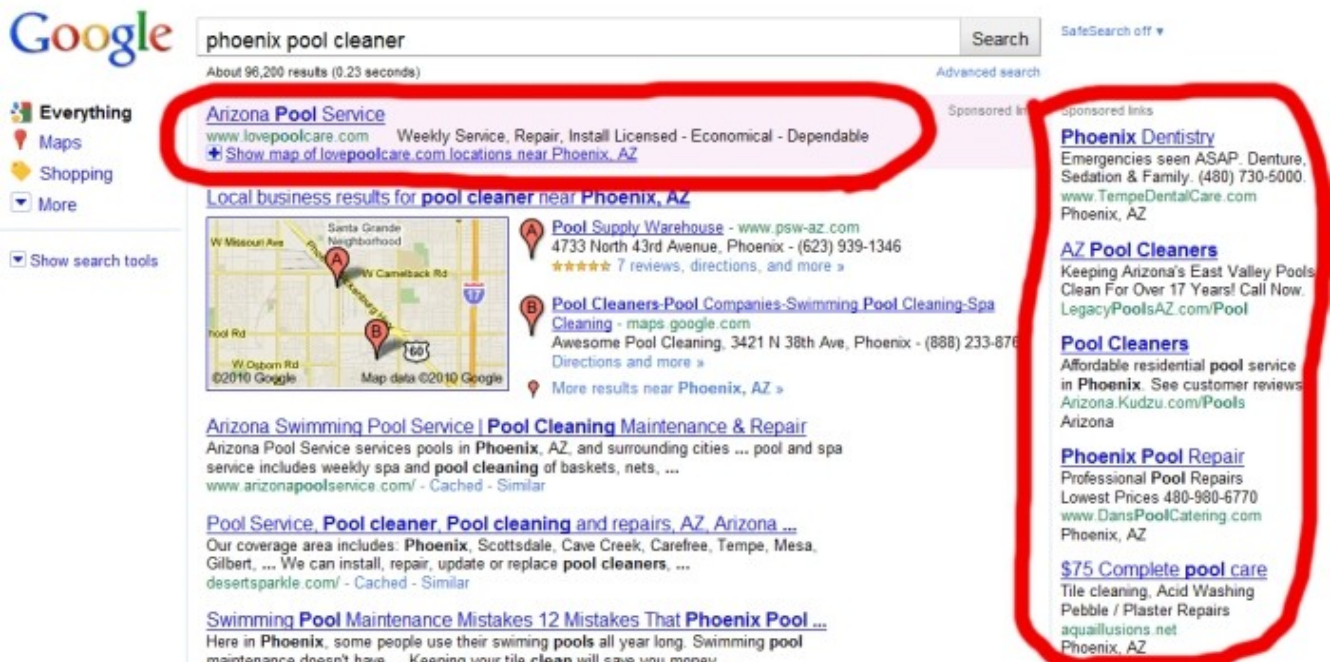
Google

phoenix pool cleaner

Search

SafeSearch off ▾

About 96,200 results (0.23 seconds)

Advanced search

Everything
Maps
Shopping
More

Show search tools

Arizona Pool Service
www.lovepoolcare.com Weekly Service, Repair, Install Licensed - Economical - Dependable
Show map of lovepoolcare.com locations near Phoenix, AZ

Sponsored li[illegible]

Local business results for pool cleaner near Phoenix, AZ

Santa Grande Neighborhood
W Missouri Ave
W Camelback Rd
17
hool Rd
W Osborn Rd
60
©2010 Google
Map data ©2010 Google

Pool Supply Warehouse - www.psw-az.com
4733 North 43rd Avenue, Phoenix - (623) 939-1346
★★★★★ 7 reviews, directions, and more »

Pool Cleaners-Pool Companies-Swimming Pool Cleaning-Spa Cleaning - maps.google.com
Awesome Pool Cleaning, 3421 N 38th Ave, Phoenix - (888) 233-876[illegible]
Directions and more »

More results near Phoenix, AZ »

Arizona Swimming Pool Service | Pool Cleaning Maintenance & Repair
Arizona Pool Service services pools in Phoenix, AZ, and surrounding cities ... pool and spa service includes weekly spa and pool cleaning of baskets, nets, ...
www.arizonapoolservice.com/ - Cached - Similar

Pool Service, Pool cleaner, Pool cleaning and repairs, AZ, Arizona ...
Our coverage area includes: Phoenix, Scottsdale, Cave Creek, Carefree, Tempe, Mesa, Gilbert, ... We can install, repair, update or replace pool cleaners, ...
desertsparkle.com/ - Cached - Similar

Swimming Pool Maintenance Mistakes 12 Mistakes That Phoenix Pool ...
Here in Phoenix, some people use their swiming pools all year long. Swimming pool maintenance doesn't have ... Keeping your tile clean will save you money.

Sponsored links

Phoenix Dentistry
Emergencies seen ASAP. Denture, Sedation & Family. (480) 730-5000.
www.TempeDentalCare.com
Phoenix, AZ

AZ Pool Cleaners
Keeping Arizona's East Valley Pools Clean For Over 17 Years! Call Now.
LegacyPoolsAZ.com/Pool

Pool Cleaners
Affordable residential pool service in Phoenix. See customer reviews
Arizona.Kudzu.com/Pools
Arizona

Phoenix Pool Repair
Professional Pool Repairs
Lowest Prices 480-980-6770
www.DansPoolCatering.com
Phoenix, AZ

$75 Complete pool care
Tile cleaning, Acid Washing
Pebble / Plaster Repairs
aquaillusions.net
Phoenix, AZ